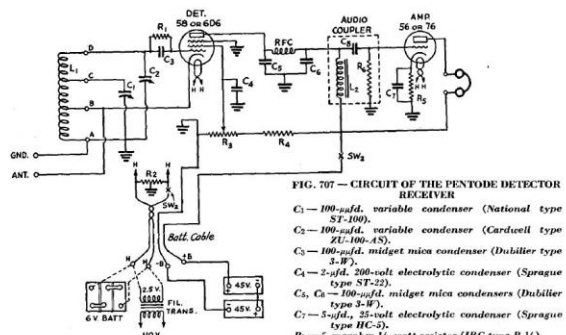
DET. 58 OR 6D6

AUDIO COUPLER

AMP. 56 OR 76

RFC

$R_1$

$L_1$

$C_2$

$C_3$

$C_1$

$C_4$

$C_5$

$C_6$

$C_8$

$C_7$

$R_6$

$R_5$

$L_2$

$R_3$

$R_4$

$R_2$

H

H

D

C

B

A

GND.

ANT.

$SW_1$

$SW_2$

Batt. Cable

+B

45V.

45V.

2.5V.

FIL. TRANS.

6 V. BATT

110 V.

FIG. 707 — CIRCUIT OF THE PENTODE DETECTOR RECEIVER

$C_1$ — 100-μμfd. variable condenser (National type ST-100).

$C_2$ — 100-μμfd. variable condenser (Cardwell type ZU-100-AS).

$C_3$ — 100-μμfd. midget mica condenser (Dubilier type 3-W).

$C_4$ — 2-μfd. 200-volt electrolytic condenser (Sprague type ST-22).

$C_5$, $C_6$ — 100-μμfd. midget mica condensers (Dubilier type 3-W).

$C_7$ — 5-μfd., 25-volt electrolytic condenser (Sprague type HC-5).

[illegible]